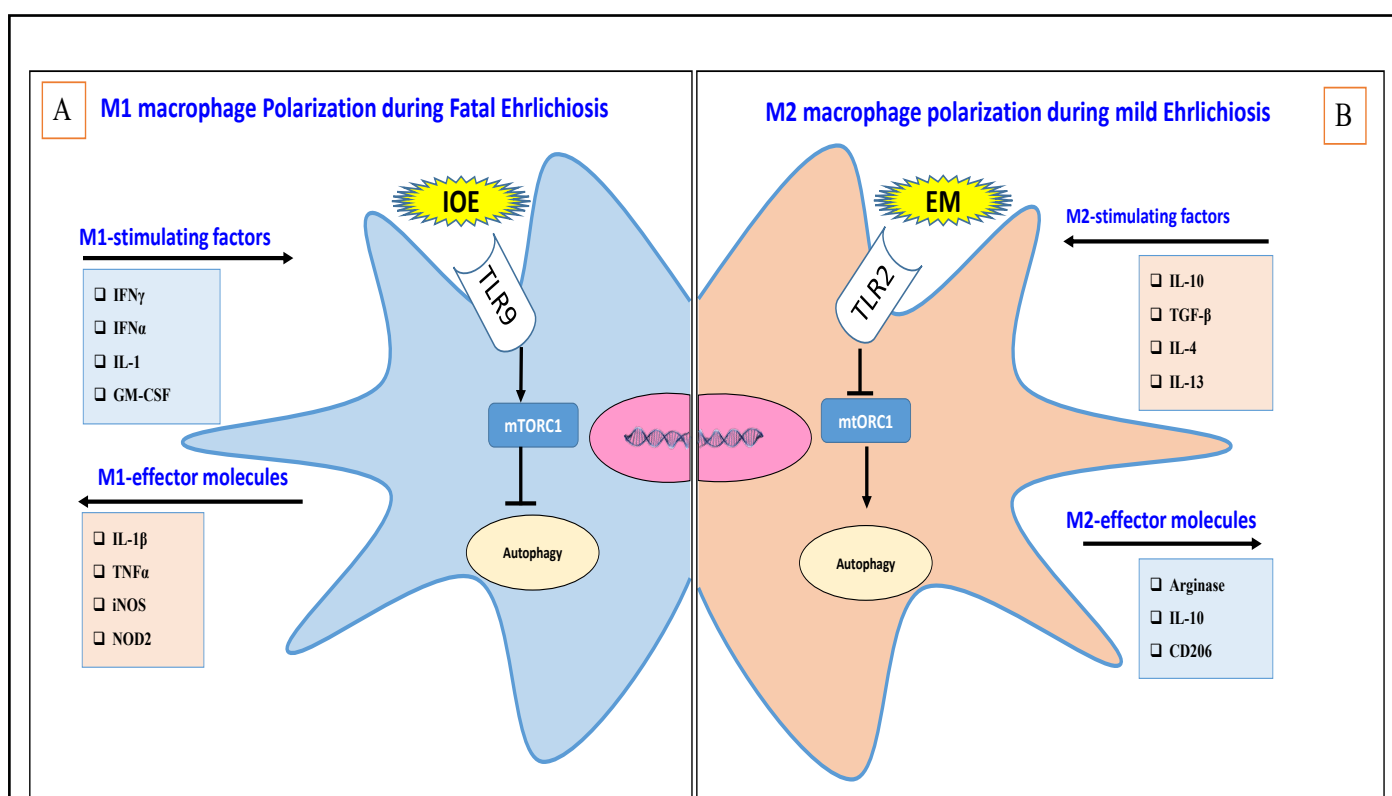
A

M1 macrophage Polarization during Fatal Ehrlichiosis

IOE

TLR9

M1-stimulating factors

- IFNγ
- IFNα
- IL-1
- GM-CSF

mTORC1

M1-effector molecules

- IL-1β
- TNFα
- iNOS
- NOD2

Autophagy

M2 macrophage polarization during mild Ehrlichiosis

B

EM

TLR2

M2-stimulating factors

- IL-10
- TGF-β
- IL-4
- IL-13

mtORC1

Autophagy

M2-effector molecules

- Arginase
- IL-10
- CD206